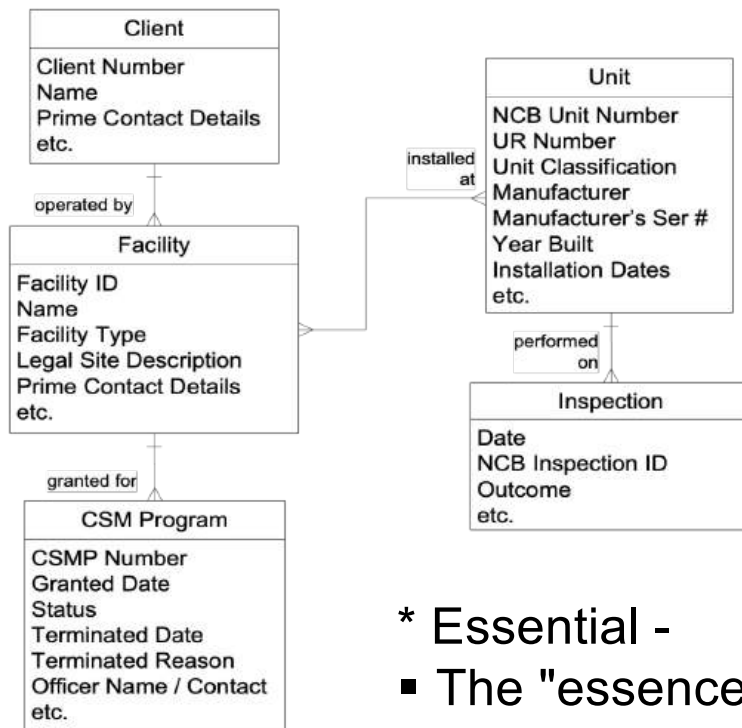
Client
Client Number
Name
Prime Contact Details
etc.

operated by

Facility
Facility ID
Name
Facility Type
Legal Site Description
Prime Contact Details
etc.

granted for

CSM Program
CSMP Number
Granted Date
Status
Terminated Date
Terminated Reason
Officer Name / Contact
etc.

installed at

Unit
NCB Unit Number
UR Number
Unit Classification
Manufacturer
Manufacturer's Ser #
Year Built
Installation Dates
etc.

performed on

Inspection
Date
NCB Inspection ID
Outcome
etc.

* Essential -
▪ The "essence